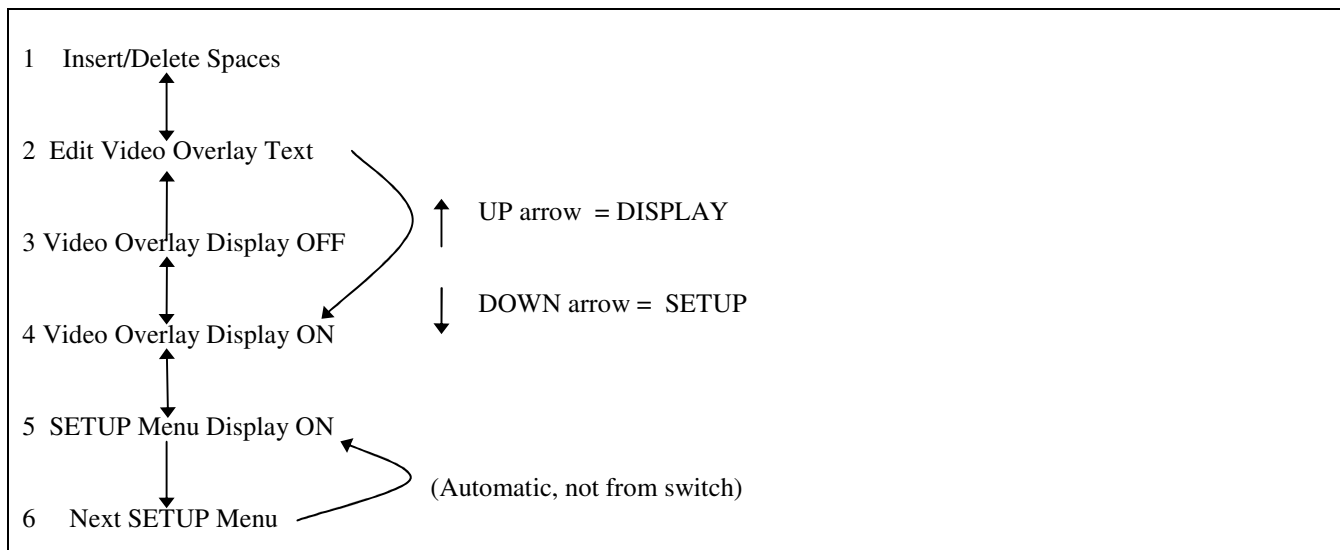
1 Insert/Delete Spaces

2 Edit Video Overlay Text

UP arrow = DISPLAY

3 Video Overlay Display OFF

DOWN arrow = SETUP

4 Video Overlay Display ON

5 SETUP Menu Display ON

(Automatic, not from switch)

6 Next SETUP Menu